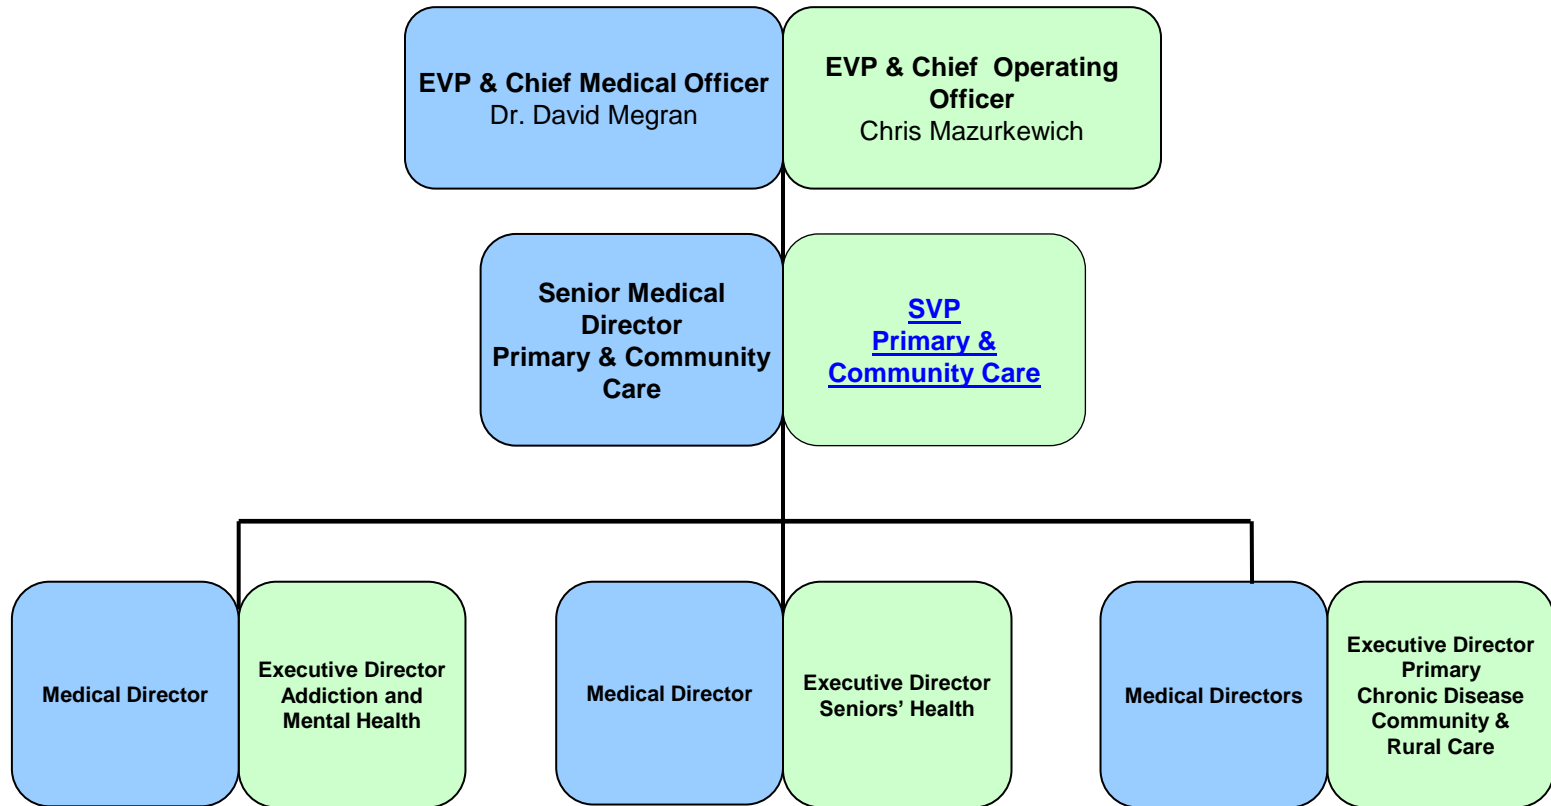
EVP & Chief Medical Officer
Dr. David Megran

EVP & Chief Operating Officer
Chris Mazurkewich

Senior Medical Director
Primary & Community Care

SVP
Primary & Community Care

Medical Director

Executive Director
Addiction and Mental Health

Medical Director

Executive Director
Seniors' Health

Medical Directors

Executive Director
Primary
Chronic Disease
Community &
Rural Care